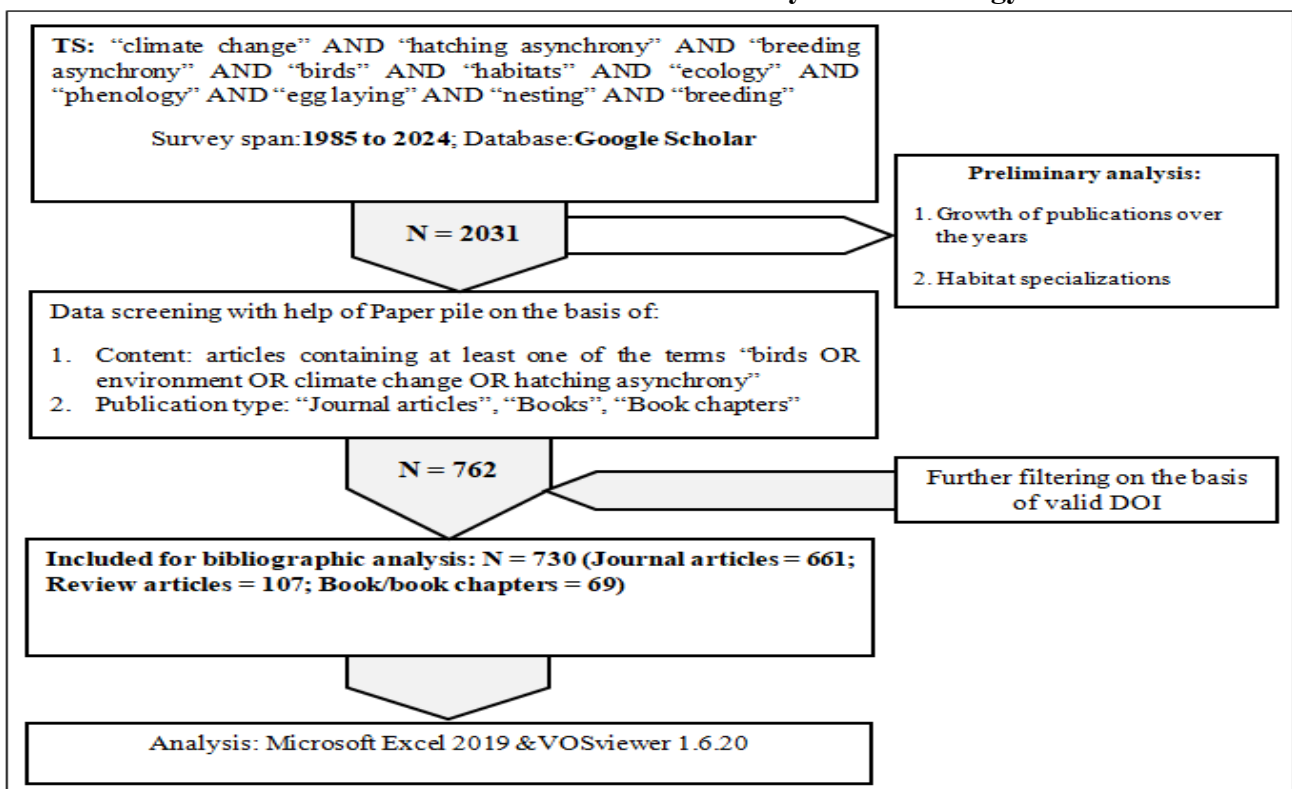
TS: "climate change" AND "hatching asynchrony" AND "breeding asynchrony" AND "birds" AND "habitats" AND "ecology" AND "phenology" AND "egg laying" AND "nesting" AND "breeding"

Survey span:1985 to 2024; Database:Google Scholar

Preliminary analysis:

1. Growth of publications over the years

2. Habitat specializations

N = 2031

Data screening with help of Paper pile on the basis of:

1. Content: articles containing at least one of the terms "birds OR environment OR climate change OR hatching asynchrony"
2. Publication type: "Journal articles", "Books", "Book chapters"

N = 762

Further filtering on the basis of valid DOI

Included for bibliographic analysis: N = 730 (Journal articles = 661; Review articles = 107; Book/book chapters = 69)

Analysis: Microsoft Excel 2019 &VOSviewer 1.6.20